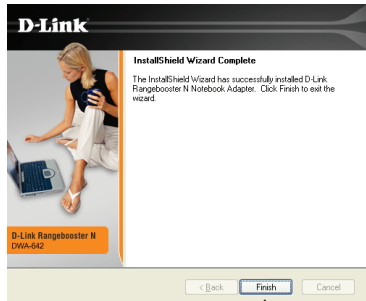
D-Link

InstallShield Wizard Complete

The InstallShield Wizard has successfully installed D-Link Rangebooster N Notebook Adapter. Click Finish to exit the wizard.

D-Link Rangebooster N
DWA-642

< Back

Finish

Cancel